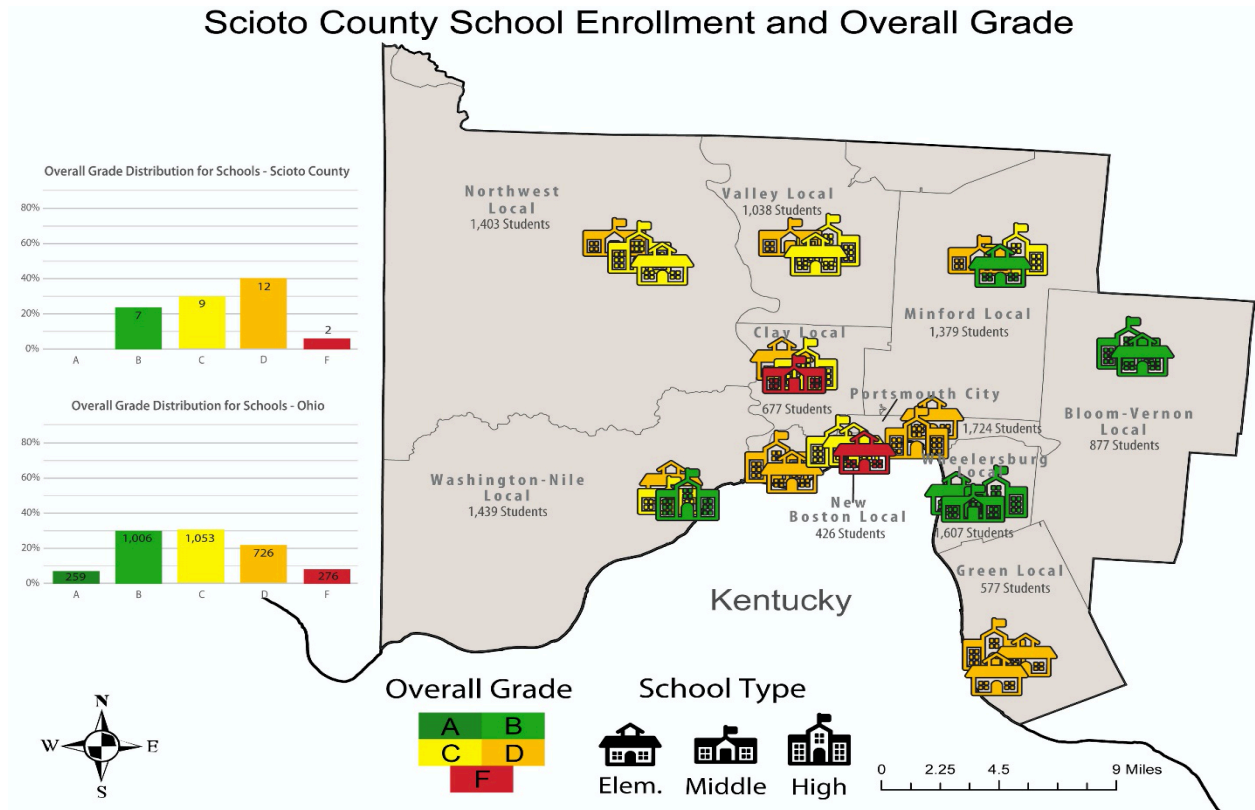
Scioto County School Enrollment and Overall Grade

Overall Grade Distribution for Schools - Scioto County

80%
60%
40%
20%
0%

7
9
12
2

A B C D F

Overall Grade Distribution for Schools - Ohio

80%
60%
40%
20%
0%

259
1,006
1,053
726
276

A B C D F

Northwest Local
1,403 Students

Valley Local
1,038 Students

Minford Local
1,379 Students

Clay Local
677 Students

Portsmouth City
1,724 Students

Bloom-Vernon Local
877 Students

Wheelersburg Local
1,607 Students

Washington-Nile Local
1,439 Students

New Boston Local
426 Students

Green Local
577 Students

Kentucky

Overall Grade
A B
C D
F

School Type
Elem. Middle High

N
W E
S

0 2.25 4.5 9 Miles